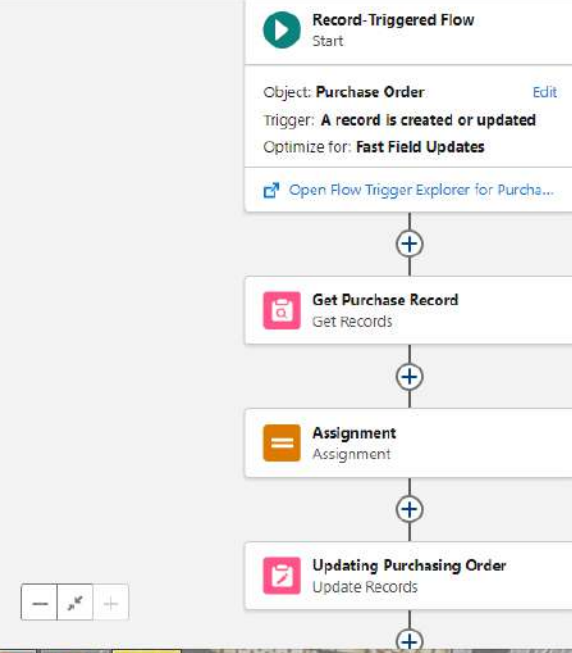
Record-Triggered Flow
Start

Object: Purchase Order Edit
Trigger: A record is created or updated
Optimize for: Fast Field Updates

Open Flow Trigger Explorer for Purcha...

Get Purchase Record
Get Records

Assignment
Assignment

Updating Purchasing Order
Update Records